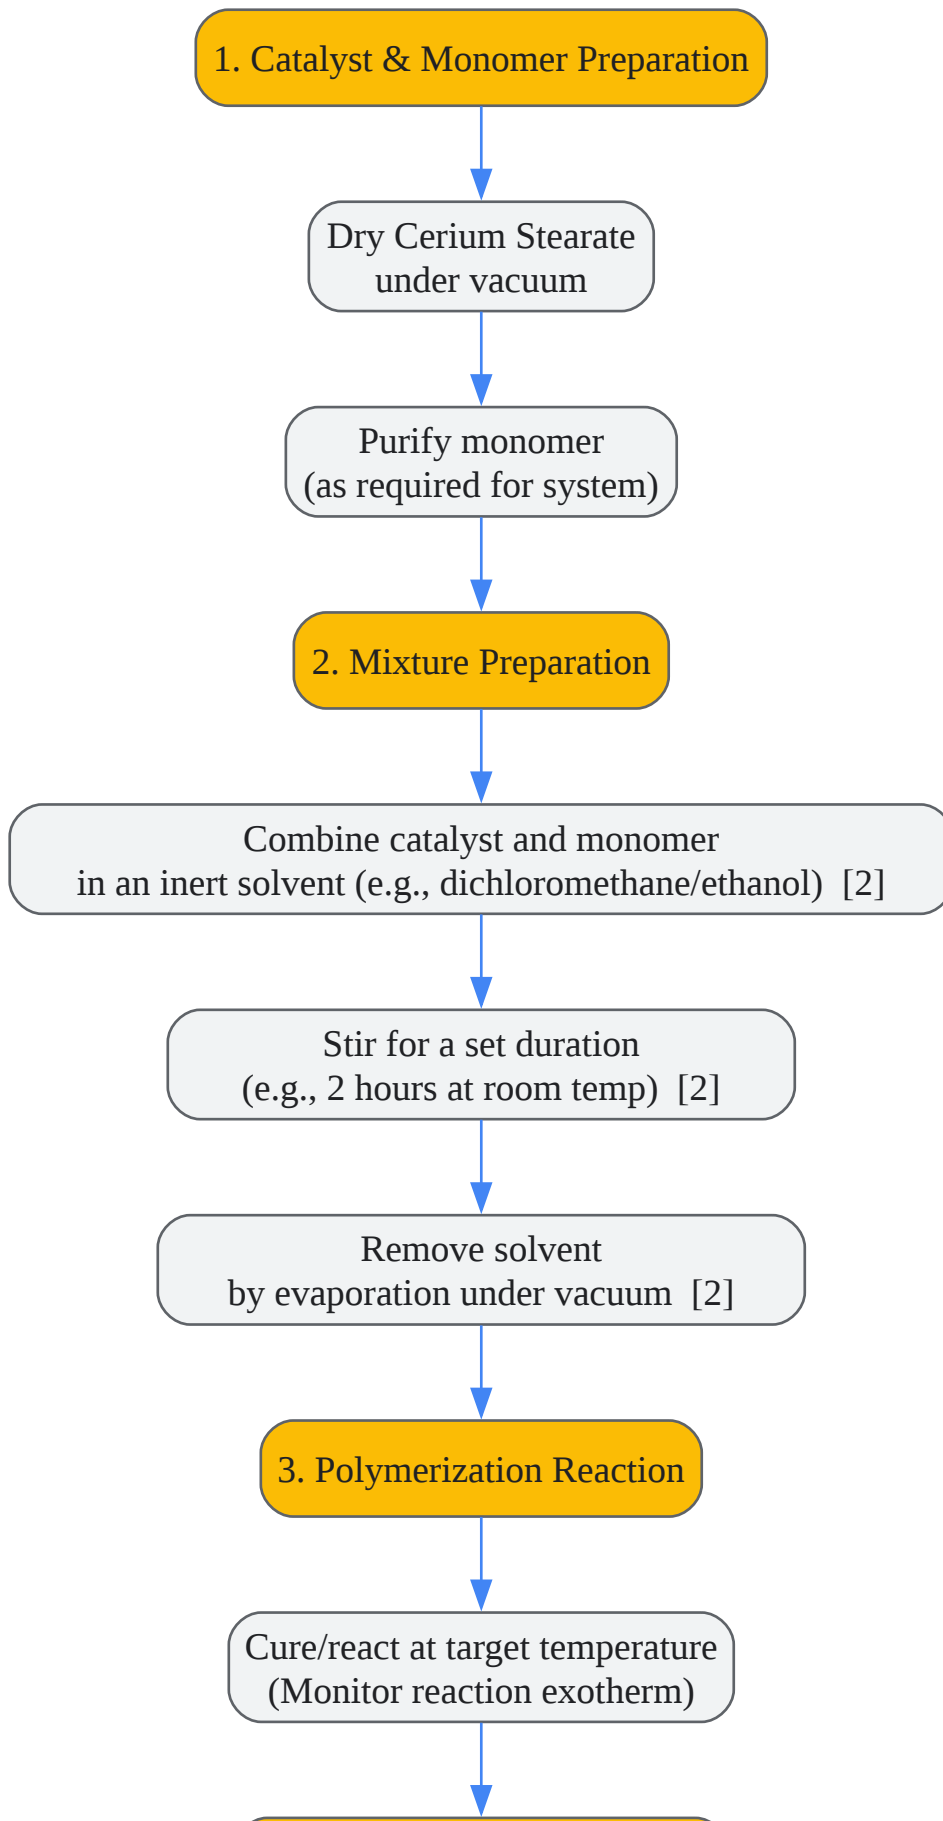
1. Catalyst & Monomer Preparation

Dry Cerium Stearate under vacuum

Purify monomer (as required for system)

2. Mixture Preparation

Combine catalyst and monomer in an inert solvent (e.g., dichloromethane/ethanol) [2]

Stir for a set duration (e.g., 2 hours at room temp) [2]

Remove solvent by evaporation under vacuum [2]

3. Polymerization Reaction

Cure/react at target temperature (Monitor reaction exotherm)